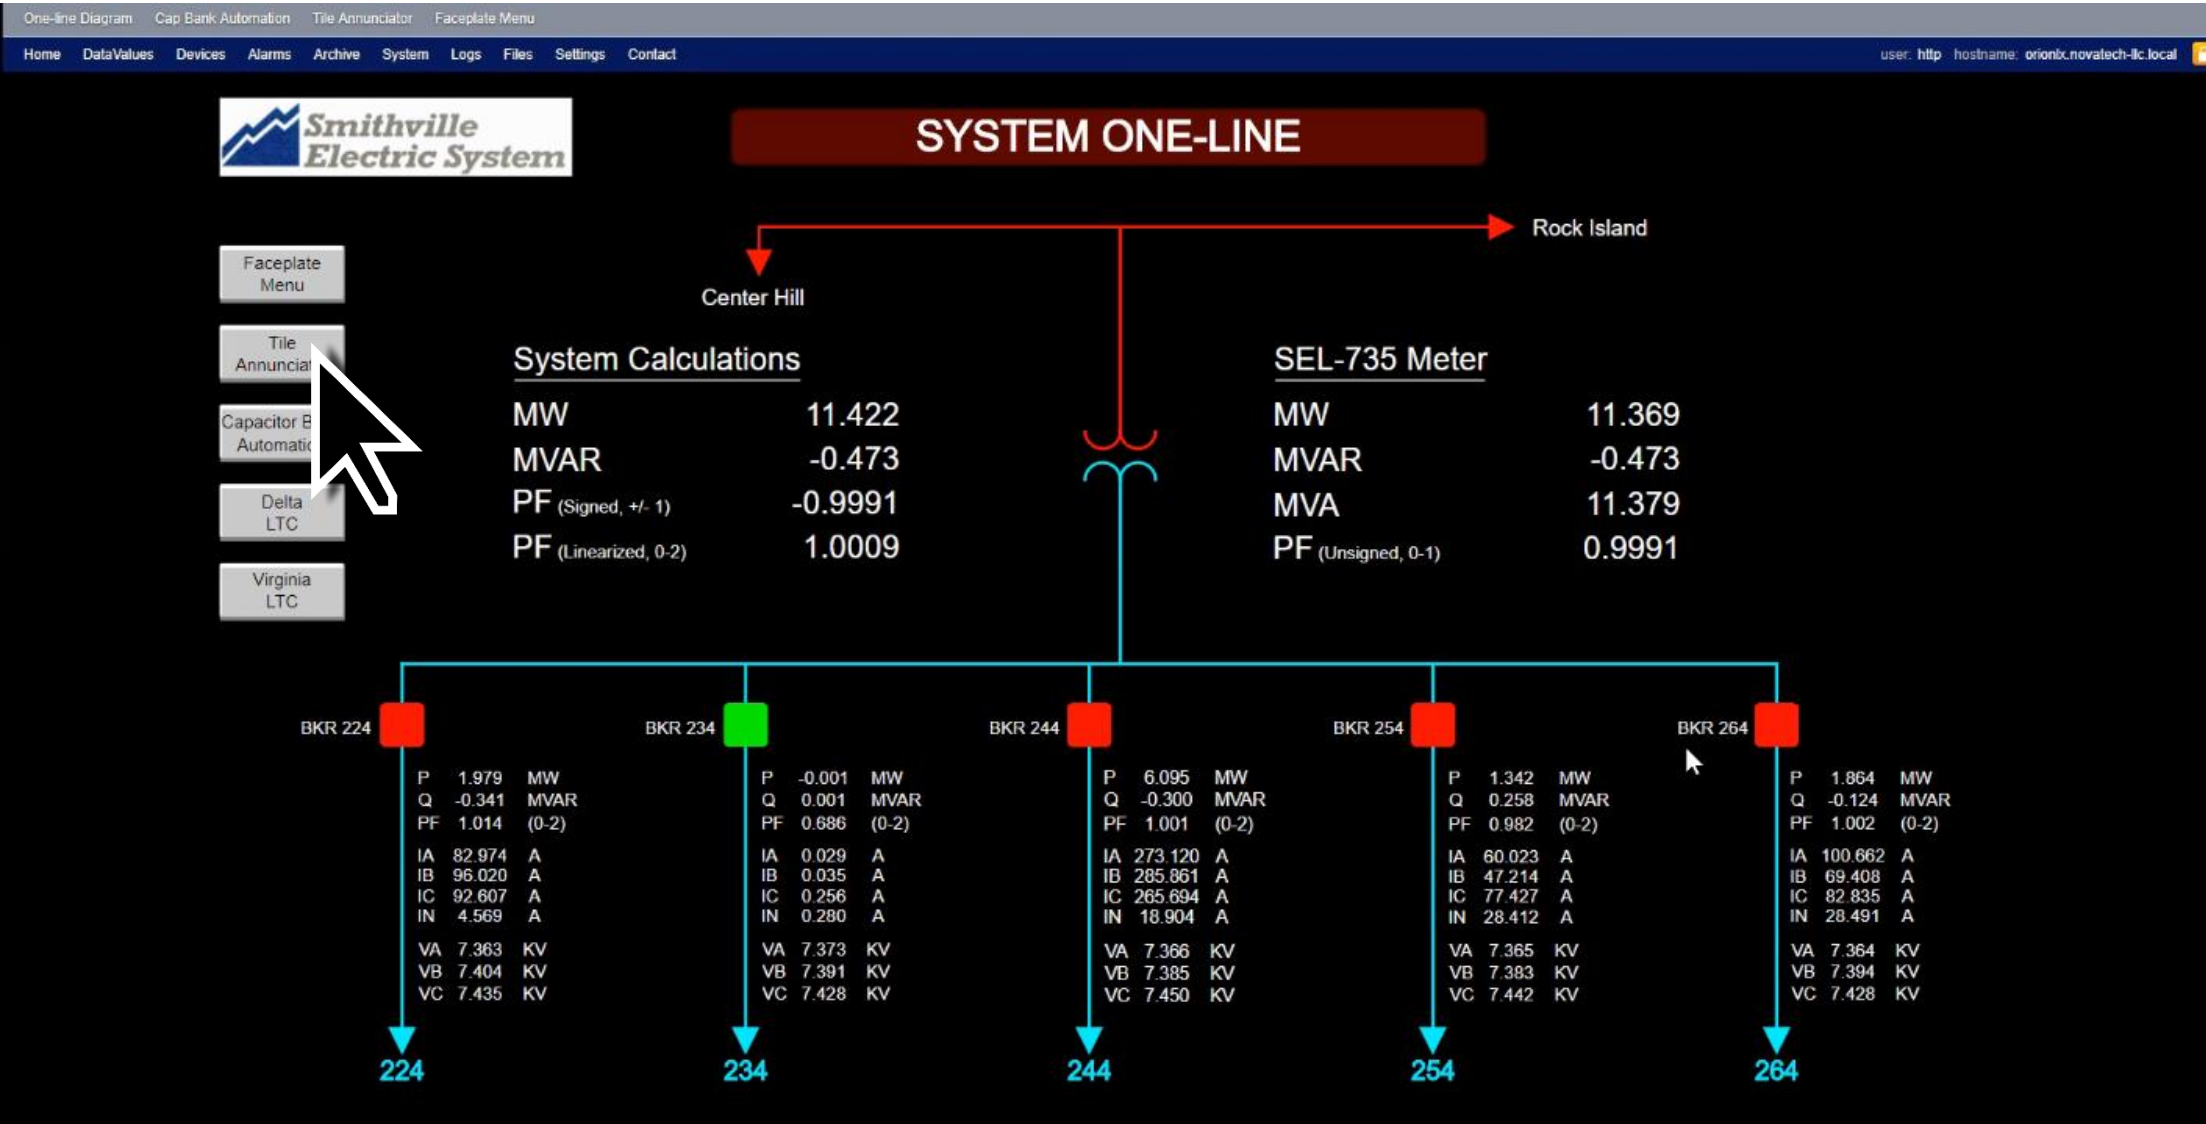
One-line Diagram Cap Bank Automation Tile Annunciator Faceplate Menu

Home DataValues Devices Alarms Archive System Logs Files Settings Contact

user: http hostname: orionlx.novatech-llc.local

Smithville Electric System

SYSTEM ONE-LINE

Faceplate Menu

Tile Annuncia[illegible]

Capacitor B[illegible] Automati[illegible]

Delta LTC

Virginia LTC

Rock Island

Center Hill

System Calculations

| MW | 11.422 |
|---|---|
| MVAR | -0.473 |
| PF (Signed, +/- 1) | -0.9991 |
| PF (Linearized, 0-2) | 1.0009 |

SEL-735 Meter

| MW | 11.369 |
|---|---|
| MVAR | -0.473 |
| MVA | 11.379 |
| PF (Unsigned, 0-1) | 0.9991 |

BKR 224

P 1.979 MW
Q -0.341 MVAR
PF 1.014 (0-2)
IA 82.974 A
IB 96.020 A
IC 92.607 A
IN 4.569 A
VA 7.363 KV
VB 7.404 KV
VC 7.435 KV

224

BKR 234

P -0.001 MW
Q 0.001 MVAR
PF 0.686 (0-2)
IA 0.029 A
IB 0.035 A
IC 0.256 A
IN 0.280 A
VA 7.373 KV
VB 7.391 KV
VC 7.428 KV

234

BKR 244

P 6.095 MW
Q -0.300 MVAR
PF 1.001 (0-2)
IA 273.120 A
IB 285.861 A
IC 265.694 A
IN 18.904 A
VA 7.366 KV
VB 7.385 KV
VC 7.450 KV

244

BKR 254

P 1.342 MW
Q 0.258 MVAR
PF 0.982 (0-2)
IA 60.023 A
IB 47.214 A
IC 77.427 A
IN 28.412 A
VA 7.365 KV
VB 7.383 KV
VC 7.442 KV

254

BKR 264

P 1.864 MW
Q -0.124 MVAR
PF 1.002 (0-2)
IA 100.662 A
IB 69.408 A
IC 82.835 A
IN 28.491 A
VA 7.364 KV
VB 7.394 KV
VC 7.428 KV

264